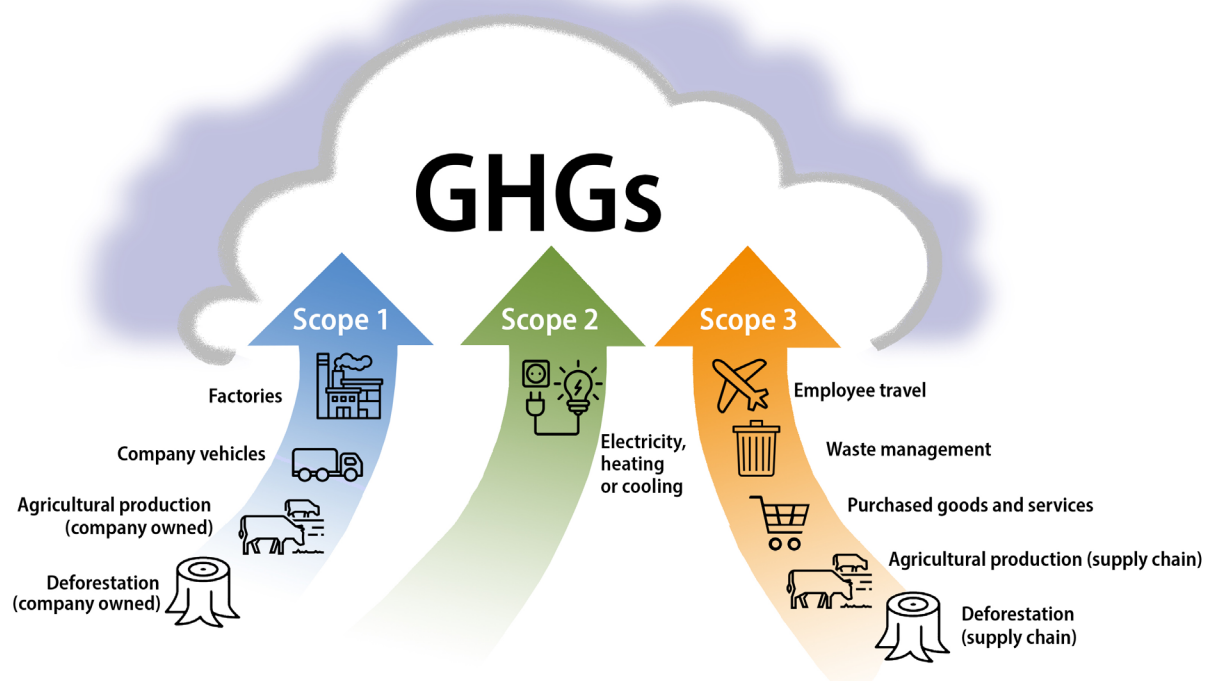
GHGs

Scope 1

Factories

Company vehicles

Agricultural production (company owned)

Deforestation (company owned)

Scope 2

Electricity, heating or cooling

Scope 3

Employee travel

Waste management

Purchased goods and services

Agricultural production (supply chain)

Deforestation (supply chain)